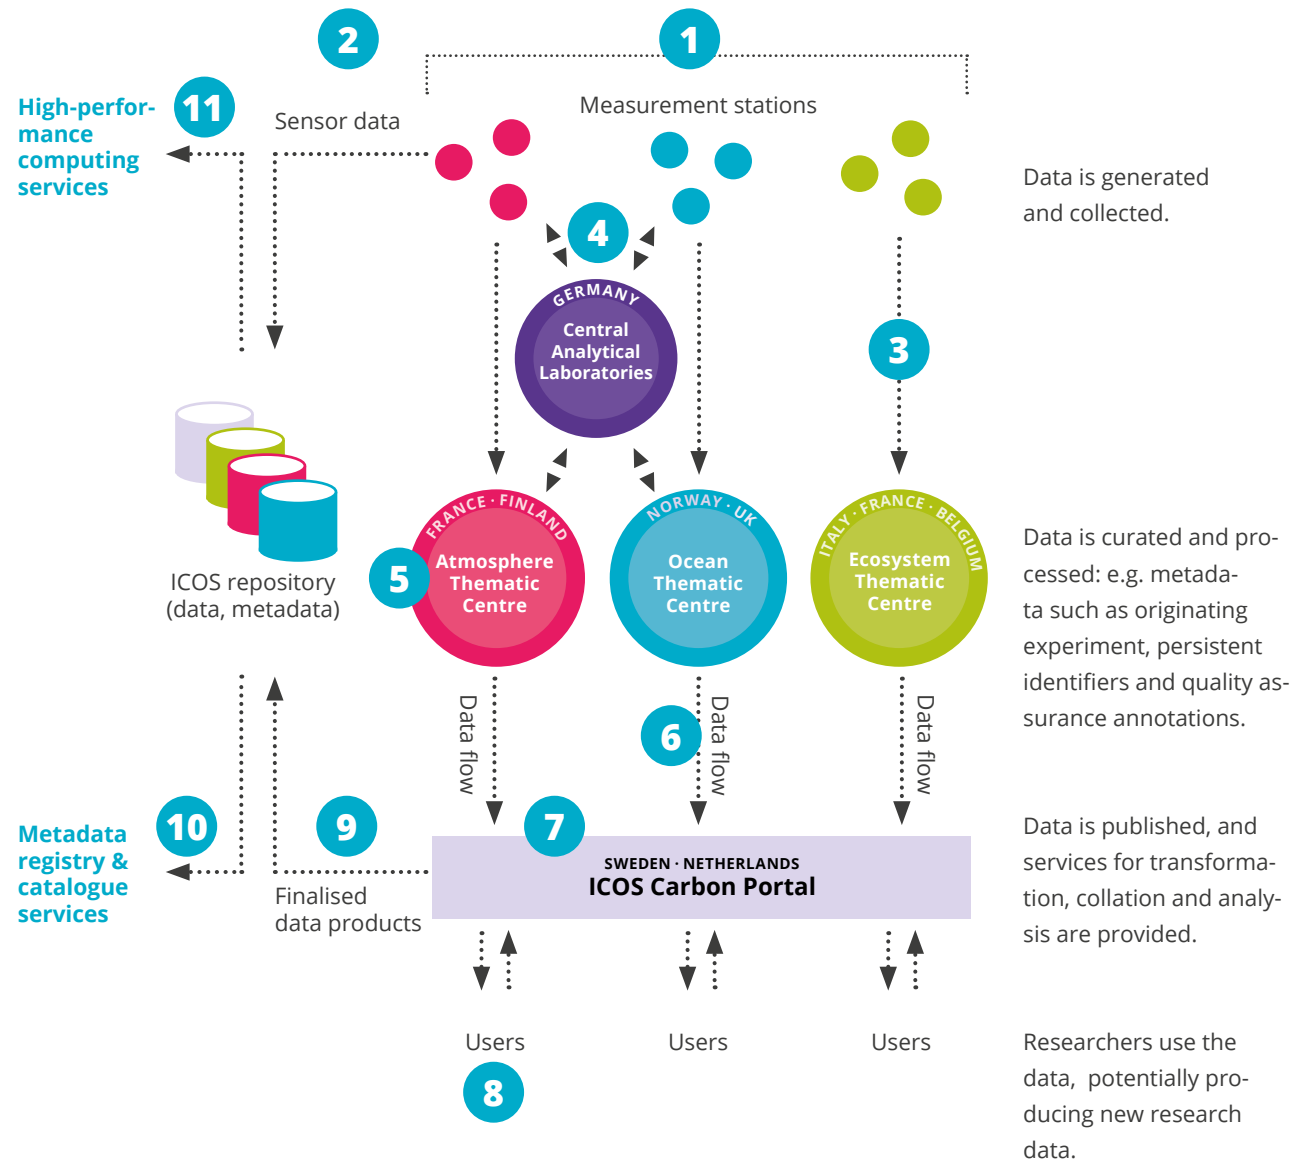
2

1

Measurement stations

11

High-performance computing services

Sensor data

Data is generated and collected.

4

GERMANY
Central Analytical Laboratories

3

ICOS repository (data, metadata)

5

FRANCE · FINLAND
Atmosphere Thematic Centre

NORWAY · UK
Ocean Thematic Centre

ITALY · FRANCE · BELGIUM
Ecosystem Thematic Centre

Data is curated and processed: e.g. metadata such as originating experiment, persistent identifiers and quality assurance annotations.

Data flow

6

Data flow

Data flow

10

Metadata registry & catalogue services

9

7

SWEDEN · NETHERLANDS
ICOS Carbon Portal

Data is published, and services for transformation, collation and analysis are provided.

Finalised data products

Users

Users

Users

8

Researchers use the data, potentially producing new research data.